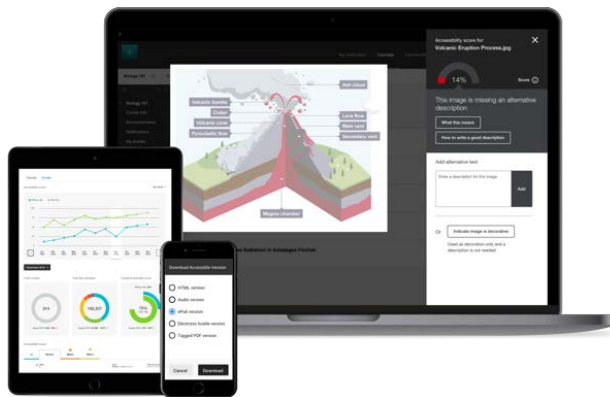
Accessibility score for:
Volcanic Eruption Process.jpg

14%

Score

This image is missing an alternative description

What this means

How to write a good description

Add alternative text

Enter a description for this image

Add

Or

Indicate image is decorative

Used as decoration only and a description is not needed

Biology 101

Ash cloud

Volcanic Bombs

Crater

Volcanic cone

Pyroclastic flow

Lava flow

Main vent

Secondary vent

Magma chamber

Download Accessible Version

HTML version

Audio version

ePub version

Electronic braille version

Tagged PDF version

Cancel

Download